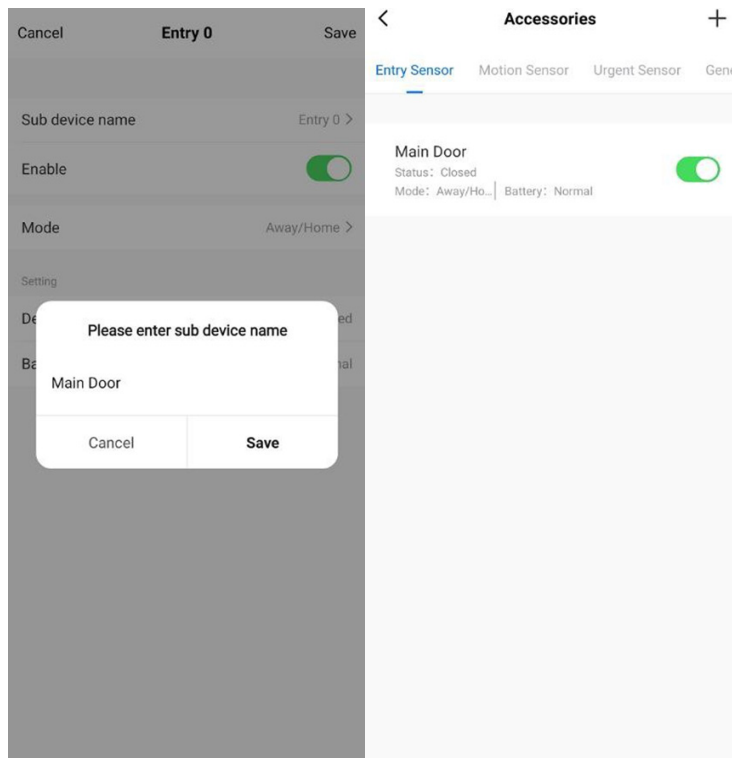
Cancel Entry 0 Save

Sub device name Entry 0 >

Enable

Mode Away/Home >

Setting

De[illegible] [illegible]ed

Ba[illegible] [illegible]al

Please enter sub device name

Main Door

Cancel Save

< Accessories +

Entry Sensor Motion Sensor Urgent Sensor Gen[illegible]

Main Door
Status: Closed
Mode: Away/Ho... Battery: Normal